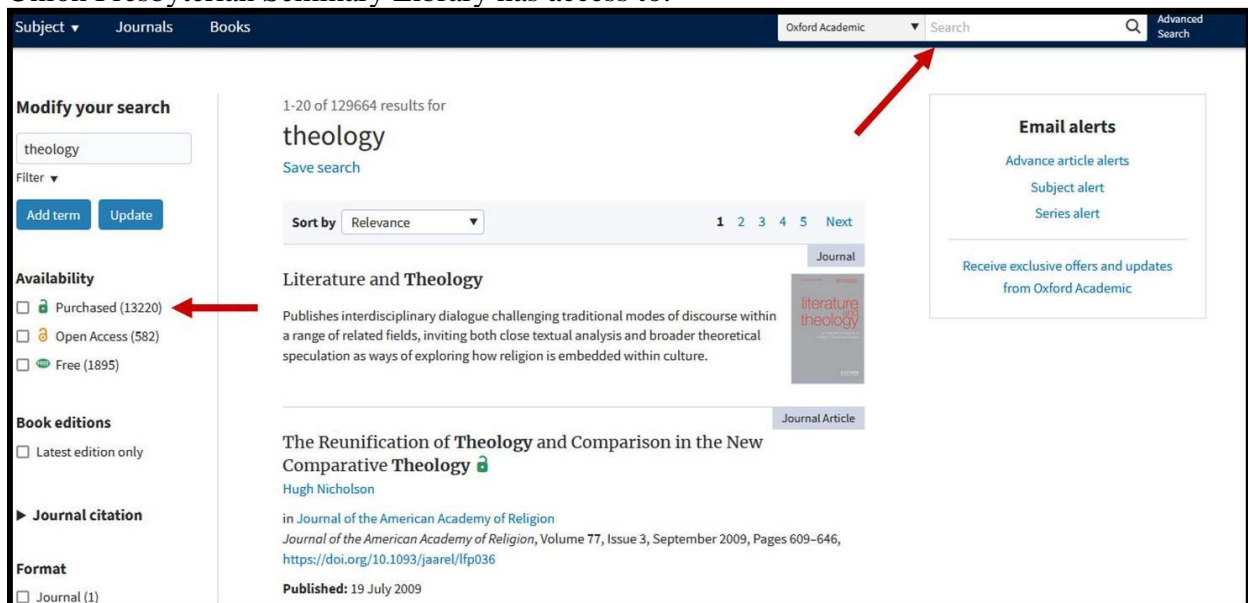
Union Presbyterian Seminary Library has access to:

Subject ▾ Journals Books

Oxford Academic ▾ Search Advanced Search

Modify your search

theology

Filter ▾

Add term Update

Availability

☐ Purchased (13220)

☐ Open Access (582)

☐ Free (1895)

Book editions

☐ Latest edition only

▶ Journal citation

Format

☐ Journal (1)

1-20 of 129664 results for

theology

Save search

Sort by Relevance ▾

1 2 3 4 5 Next

Journal

Literature and Theology

Publishes interdisciplinary dialogue challenging traditional modes of discourse within a range of related fields, inviting both close textual analysis and broader theoretical speculation as ways of exploring how religion is embedded within culture.

literature and theology

Journal Article

The Reunification of Theology and Comparison in the New Comparative Theology

Hugh Nicholson

in Journal of the American Academy of Religion

Journal of the American Academy of Religion, Volume 77, Issue 3, September 2009, Pages 609–646, https://doi.org/10.1093/jaarel/lfp036

Published: 19 July 2009

Email alerts

Advance article alerts

Subject alert

Series alert

Receive exclusive offers and updates from Oxford Academic